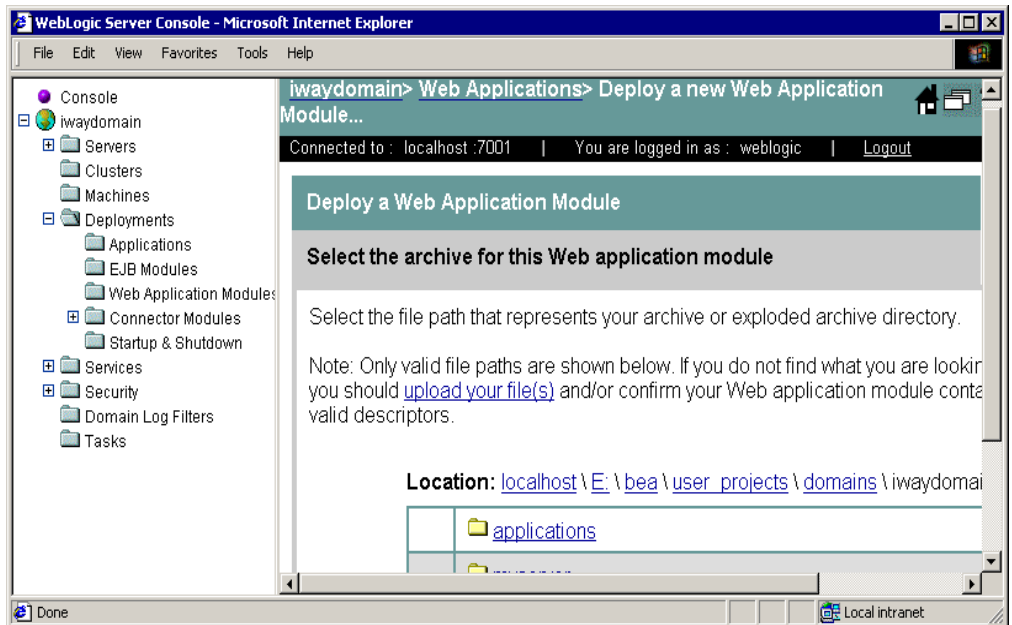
WebLogic Server Console - Microsoft Internet Explorer

File Edit View Favorites Tools Help

Console
iwaydomain
Servers
Clusters
Machines
Deployments
Applications
EJB Modules
Web Application Modules
Connector Modules
Startup & Shutdown
Services
Security
Domain Log Filters
Tasks

iwaydomain> Web Applications> Deploy a new Web Application Module...

Connected to : localhost :7001 | You are logged in as : weblogic | Logout

Deploy a Web Application Module

Select the archive for this Web application module

Select the file path that represents your archive or exploded archive directory.

Note: Only valid file paths are shown below. If you do not find what you are lookin you should upload your file(s) and/or confirm your Web application module conta valid descriptors.

Location: localhost \ E: \ bea \ user_projects \ domains \ iwaydomai

| | applications |
|---|---|
| | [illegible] |

Done

Local intranet